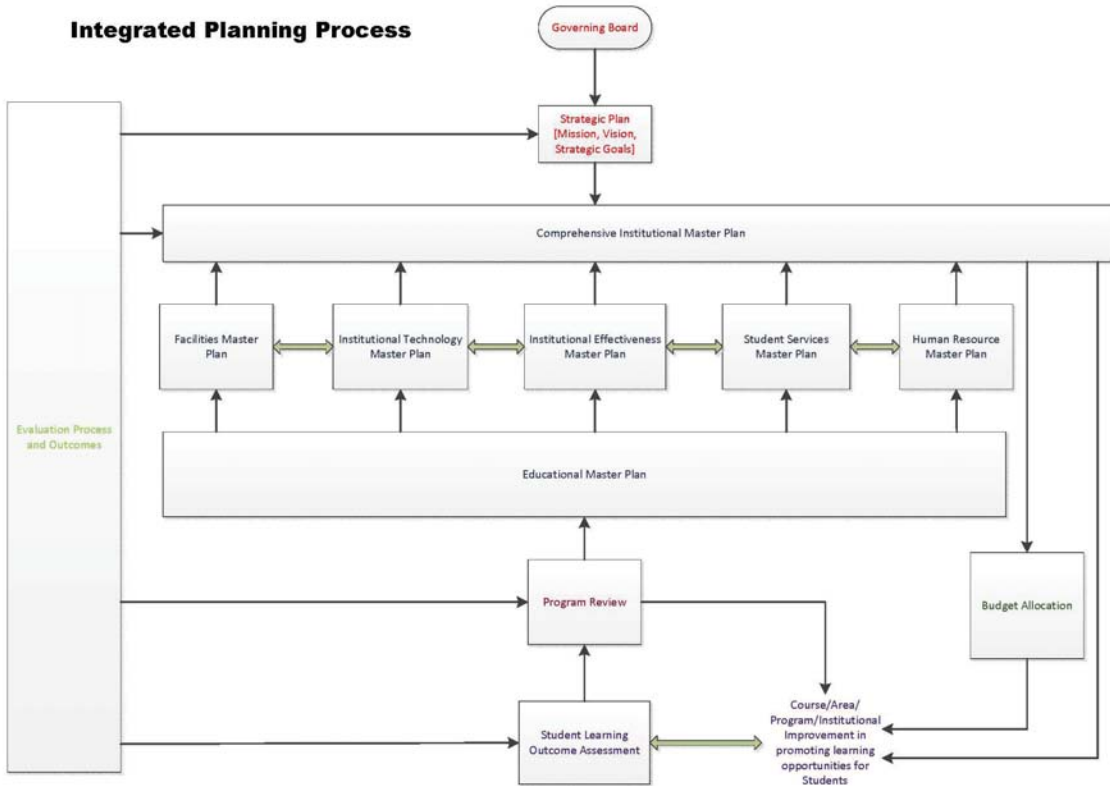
Integrated Planning Process

Governing Board

Strategic Plan [Mission, Vision, Strategic Goals]

Comprehensive Institutional Master Plan

Facilities Master Plan

Institutional Technology Master Plan

Institutional Effectiveness Master Plan

Student Services Master Plan

Human Resource Master Plan

Evaluation Process and Outcomes

Educational Master Plan

Program Review

Budget Allocation

Student Learning Outcome Assessment

Course/Area/ Program/Institutional Improvement in promoting learning opportunities for Students